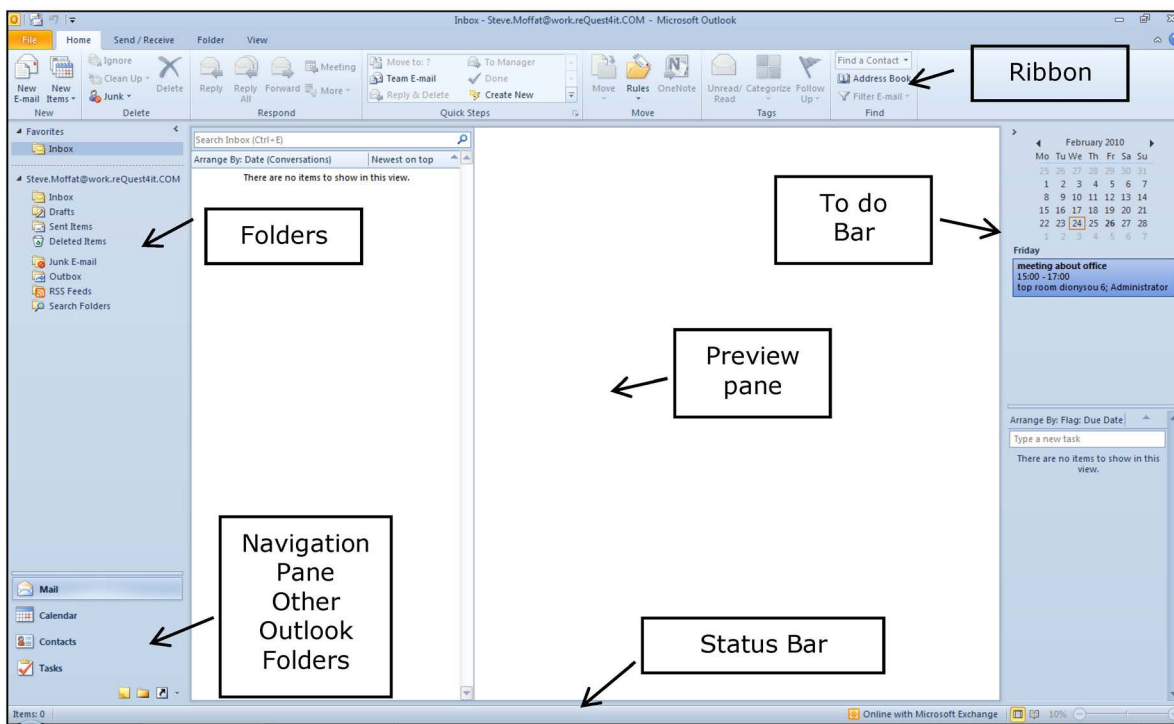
Inbox - Steve.Moffat@work.reQuest4it.COM - Microsoft Outlook

File Home Send / Receive Folder View

New E-mail New Items New Ignore Clean Up Junk Delete Delete Reply Reply All Forward Meeting More Respond Move to: ? Team E-mail Reply & Delete To Manager Done Create New Quick Steps Move Rules OneNote Move Unread/ Read Categorize Follow Up Tags Find a Contact Address Book Filter E-mail Find

Ribbon

Favorites
Inbox

Steve.Moffat@work.reQuest4it.COM
Inbox
Drafts
Sent Items
Deleted Items
Junk E-mail
Outbox
RSS Feeds
Search Folders

Folders

Search Inbox (Ctrl+E)
Arrange By: Date (Conversations) Newest on top
There are no items to show in this view.

February 2010
Mo Tu We Th Fr Sa Su
25 26 27 28 29 30 31
1 2 3 4 5 6 7
8 9 10 11 12 13 14
15 16 17 18 19 20 21
22 23 24 25 26 27 28
1 2 3 4 5 6 7

To do Bar

Friday
meeting about office
15:00 - 17:00
top room dionysou 6; Administrator

Preview pane

Arrange By: Flag: Due Date
Type a new task
There are no items to show in this view.

Navigation Pane Other Outlook Folders

Mail
Calendar
Contacts
Tasks

Status Bar

Items: 0
Online with Microsoft Exchange 10%